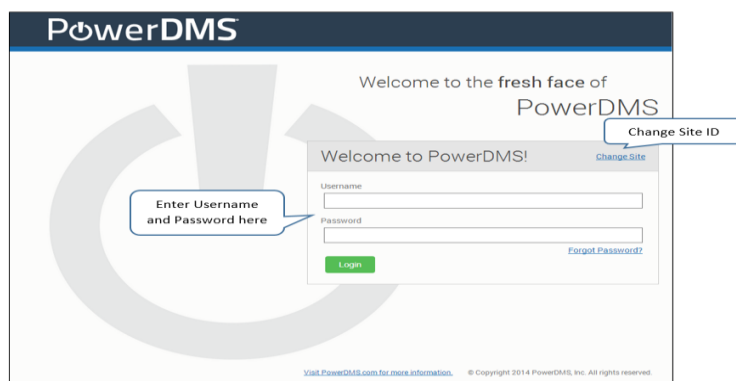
PowerDMS

Welcome to the fresh face of PowerDMS

Change Site ID

Welcome to PowerDMS!

Change Site

Enter Username and Password here

Username

Password

Forgot Password?

Login

Visit PowerDMS.com for more information.

© Copyright 2014 PowerDMS, Inc. All rights reserved.